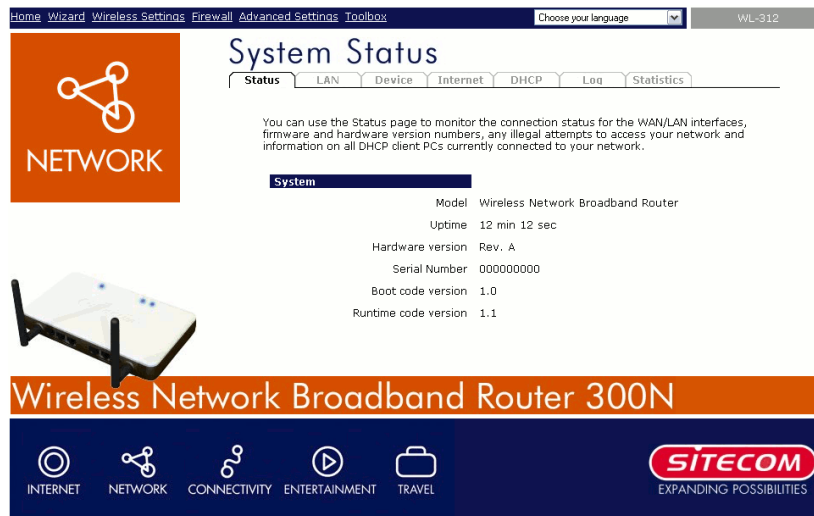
Home Wizard Wireless Settings Firewall Advanced Settings Toolbox

Choose your language

WL-312

NETWORK

System Status

Status LAN Device Internet DHCP Log Statistics

You can use the Status page to monitor the connection status for the WAN/LAN interfaces, firmware and hardware version numbers, any illegal attempts to access your network and information on all DHCP client PCs currently connected to your network.

| System | |
|---|---|
| Model | Wireless Network Broadband Router |
| Uptime | 12 min 12 sec |
| Hardware version | Rev. A |
| Serial Number | 000000000 |
| Boot code version | 1.0 |
| Runtime code version | 1.1 |

Wireless Network Broadband Router 300N

INTERNET NETWORK CONNECTIVITY ENTERTAINMENT TRAVEL

SITECOM
EXPANDING POSSIBILITIES